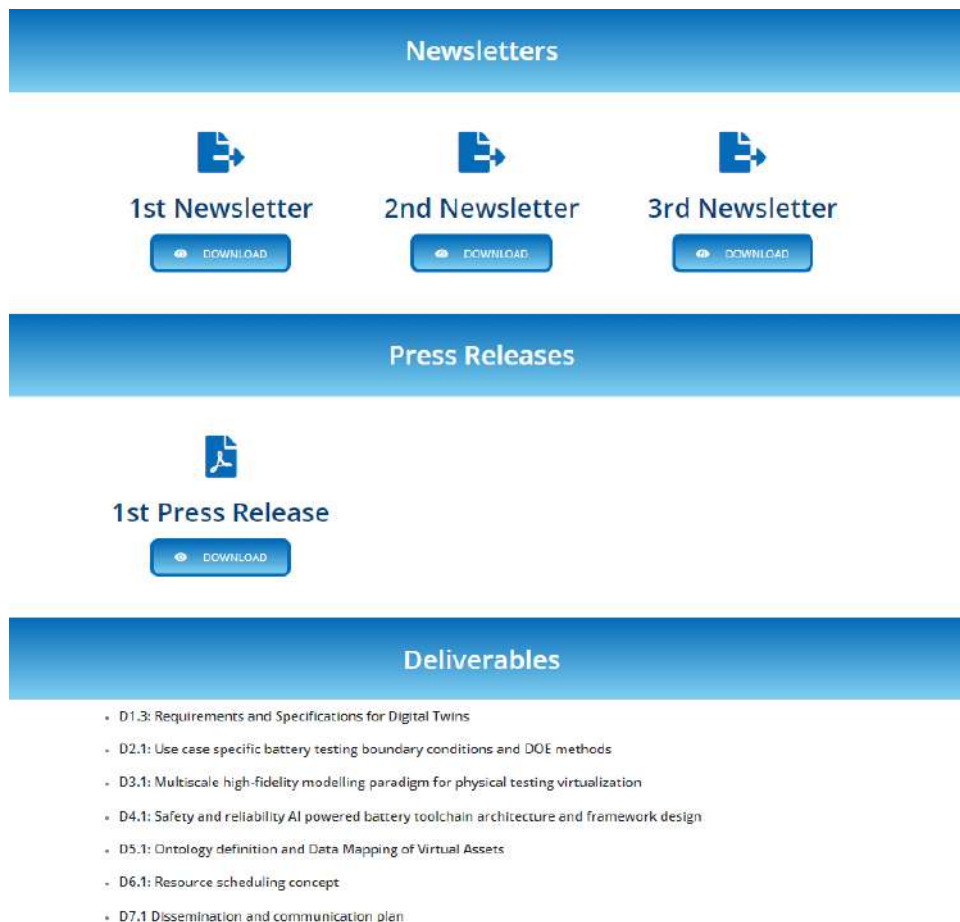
Newsletters

1st Newsletter
DOWNLOAD

2nd Newsletter
DOWNLOAD

3rd Newsletter
DOWNLOAD

Press Releases

1st Press Release
DOWNLOAD

Deliverables

- D1.3: Requirements and Specifications for Digital Twins
- D2.1: Use case specific battery testing boundary conditions and DOE methods
- D3.1: Multiscale high-fidelity modelling paradigm for physical testing virtualization
- D4.1: Safety and reliability AI powered battery toolchain architecture and framework design
- D5.1: Ontology definition and Data Mapping of Virtual Assets
- D6.1: Resource scheduling concept
- D7.1 Dissemination and communication plan